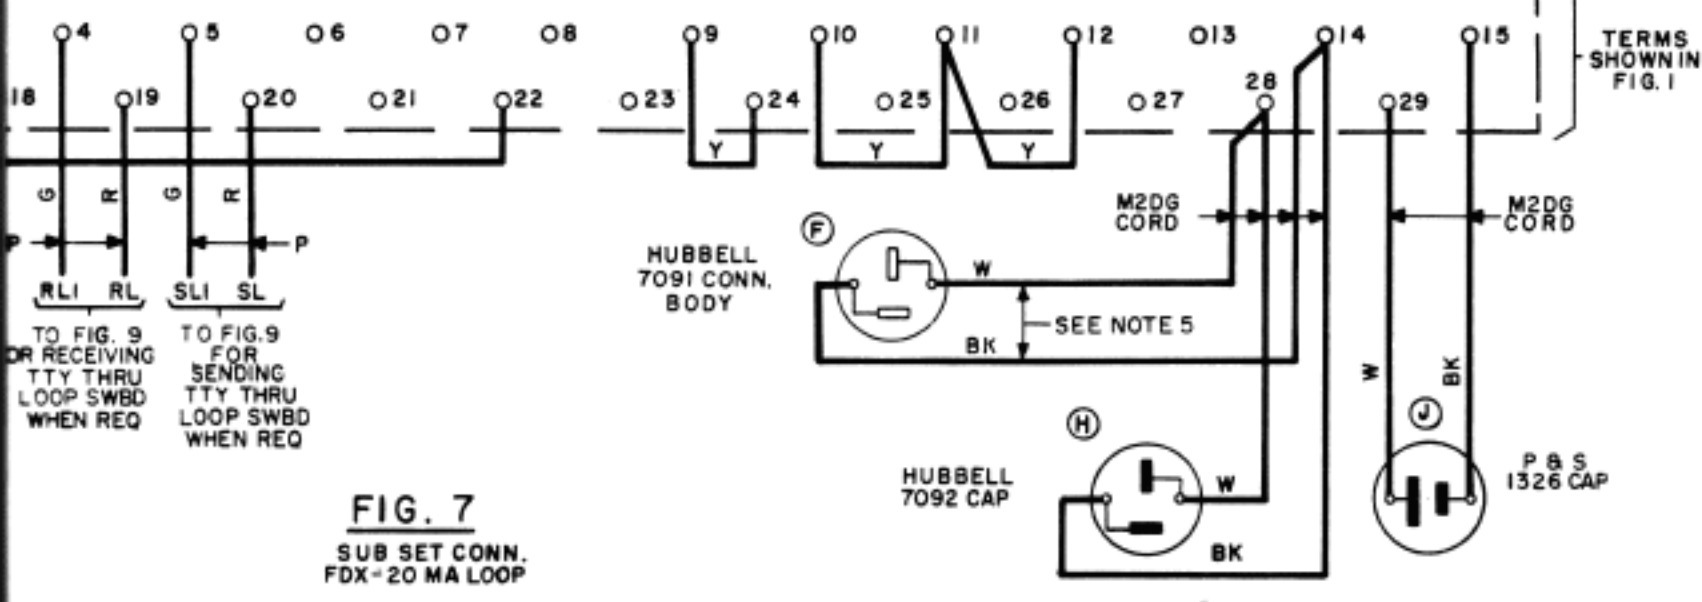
4 5 6 7 8 9 10 11 12 13 14 15

TERMS SHOWN IN FIG. 1

18 19 20 21 22 23 24 25 26 27 28 29

Y Y Y

G R G R

P P

RL1 RL SL1 SL

TO FIG. 9 OR RECEIVING TTY THRU LOOP SWBD WHEN REQ

TO FIG. 9 FOR SENDING TTY THRU LOOP SWBD WHEN REQ

M2DG CORD

M2DG CORD

F

HUBBELL 7091 CONN. BODY

W

SEE NOTE 5

BK

W BK

H

J

HUBBELL 7092 CAP

W

BK

P & S 1326 CAP

FIG. 7

SUB SET CONN. FDX-20 MA LOOP